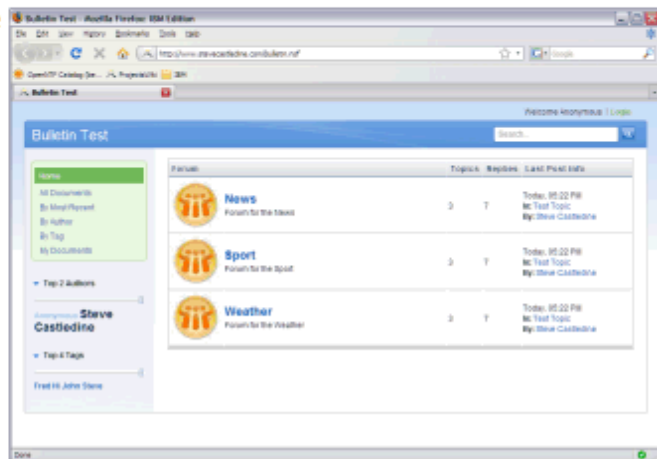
Bulletin Test - Mozilla Firefox: IBM Edition

File Edit View History Bookmarks Tools Help

http://www.stevecastledine.com/bulletin.nsf

Google

OpenNTF Catalog (lre... Projects\Xx IBM

Bulletin Test

Welcome Anonymous | Login

Bulletin Test

Search...

Home
All Documents
By Most Recent
By Author
By Tag
My Documents

Top 2 Authors

Anonymous Steve Castledine

Top 4 Tags

Fred Hi John Steve

| Forum | Topics | Replies | Last Post Info |
|---|---|---|---|
| News Forum for the News | 3 | 7 | Today, 05:22 PM In: Test Topic By: Steve Castledine |
| Sport Forum for the Sport | 3 | 7 | Today, 05:22 PM In: Test Topic By: Steve Castledine |
| Weather Forum for the Weather | 3 | 7 | Today, 05:22 PM In: Test Topic By: Steve Castledine |

Done